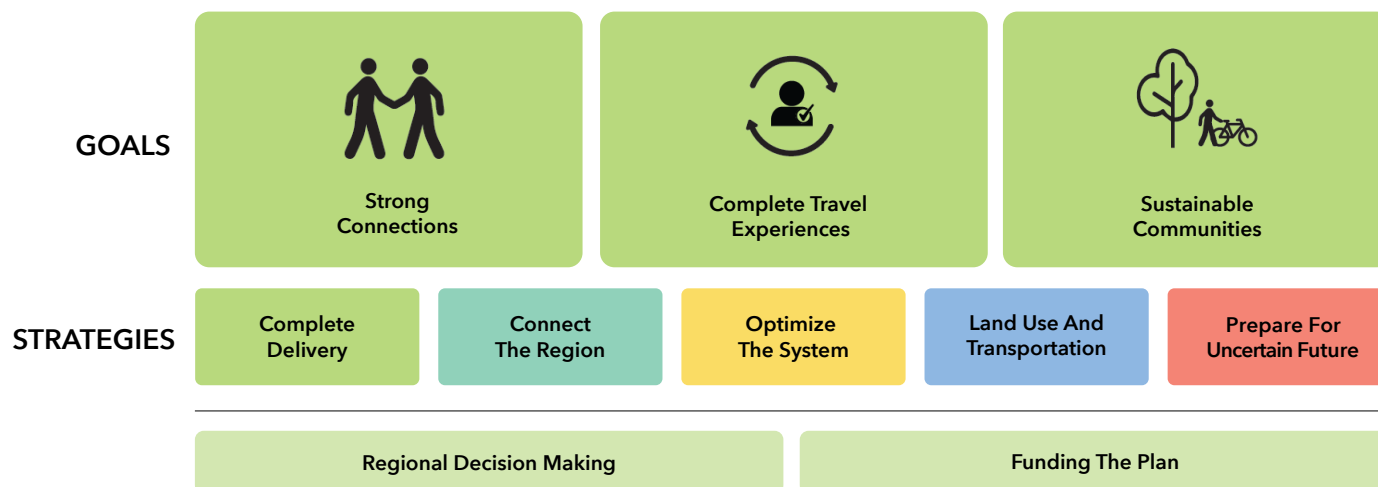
GOALS

Strong Connections

Complete Travel Experiences

Sustainable Communities

STRATEGIES

Complete Delivery

Connect The Region

Optimize The System

Land Use And Transportation

Prepare For Uncertain Future

Regional Decision Making

Funding The Plan